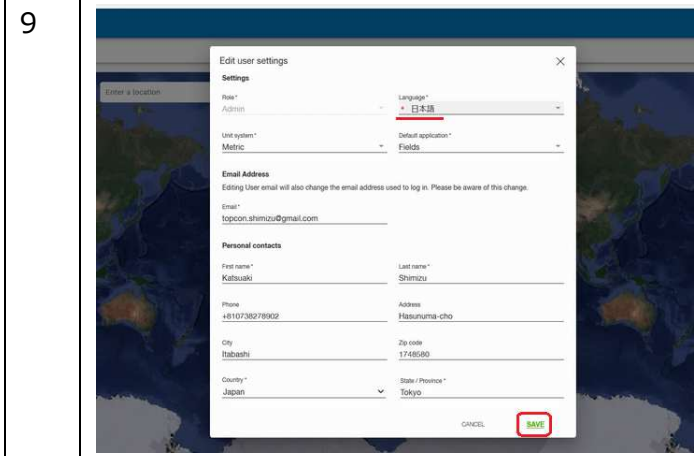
9

Enter a location

Edit user settings

Settings

Role *
Admin

Language *
• 日本語

Unit system *
Metric

Default application *
Fields

Email Address

Editing User email will also change the email address used to log in. Please be aware of this change.

Email *
topcon.shimizu@gmail.com

Personal contacts

First name *
Katsuaki

Last name *
Shimizu

Phone
+810738278902

Address
Hasunuma-cho

City
Itabashi

Zip code
1748580

Country *
Japan

State / Province *
Tokyo

CANCEL

SAVE